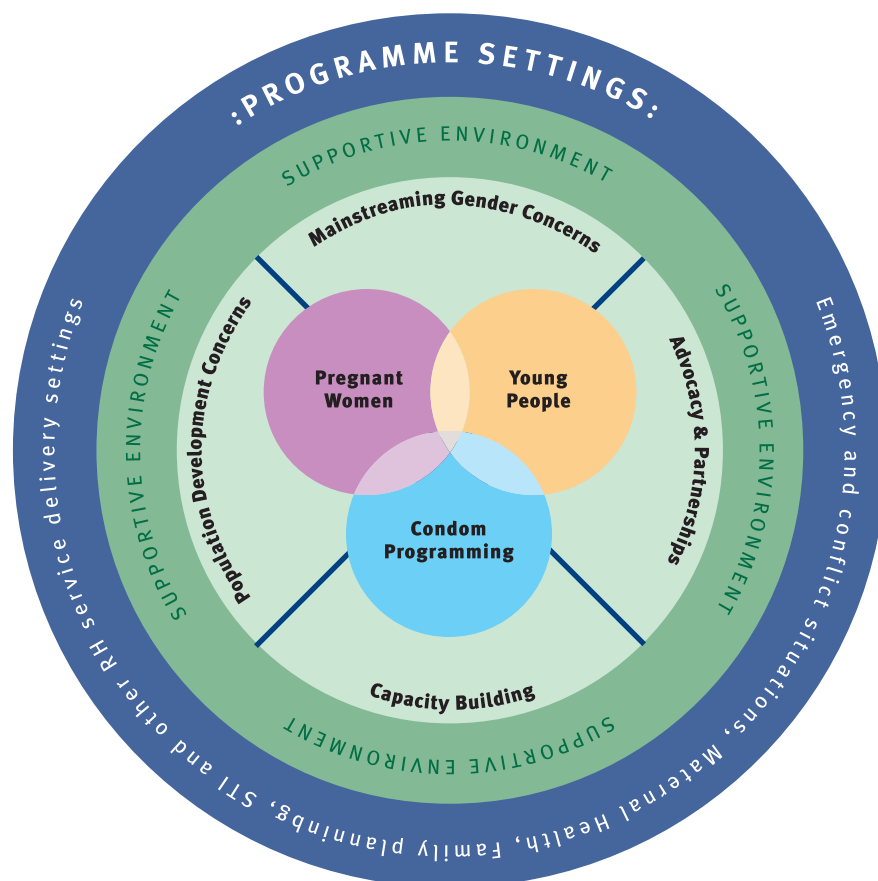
:PROGRAMME SETTINGS:

Emergency and conflict situations, Maternal Health, Family plannings, STI and other RH service delivery settings

SUPPORTIVE ENVIRONMENT

SUPPORTIVE ENVIRONMENT

SUPPORTIVE ENVIRONMENT

SUPPORTIVE ENVIRONMENT

Mainstreaming Gender Concerns

Advocacy & Partnerships

Capacity Building

Population Development Concerns

Pregnant Women

Young People

Condom Programming